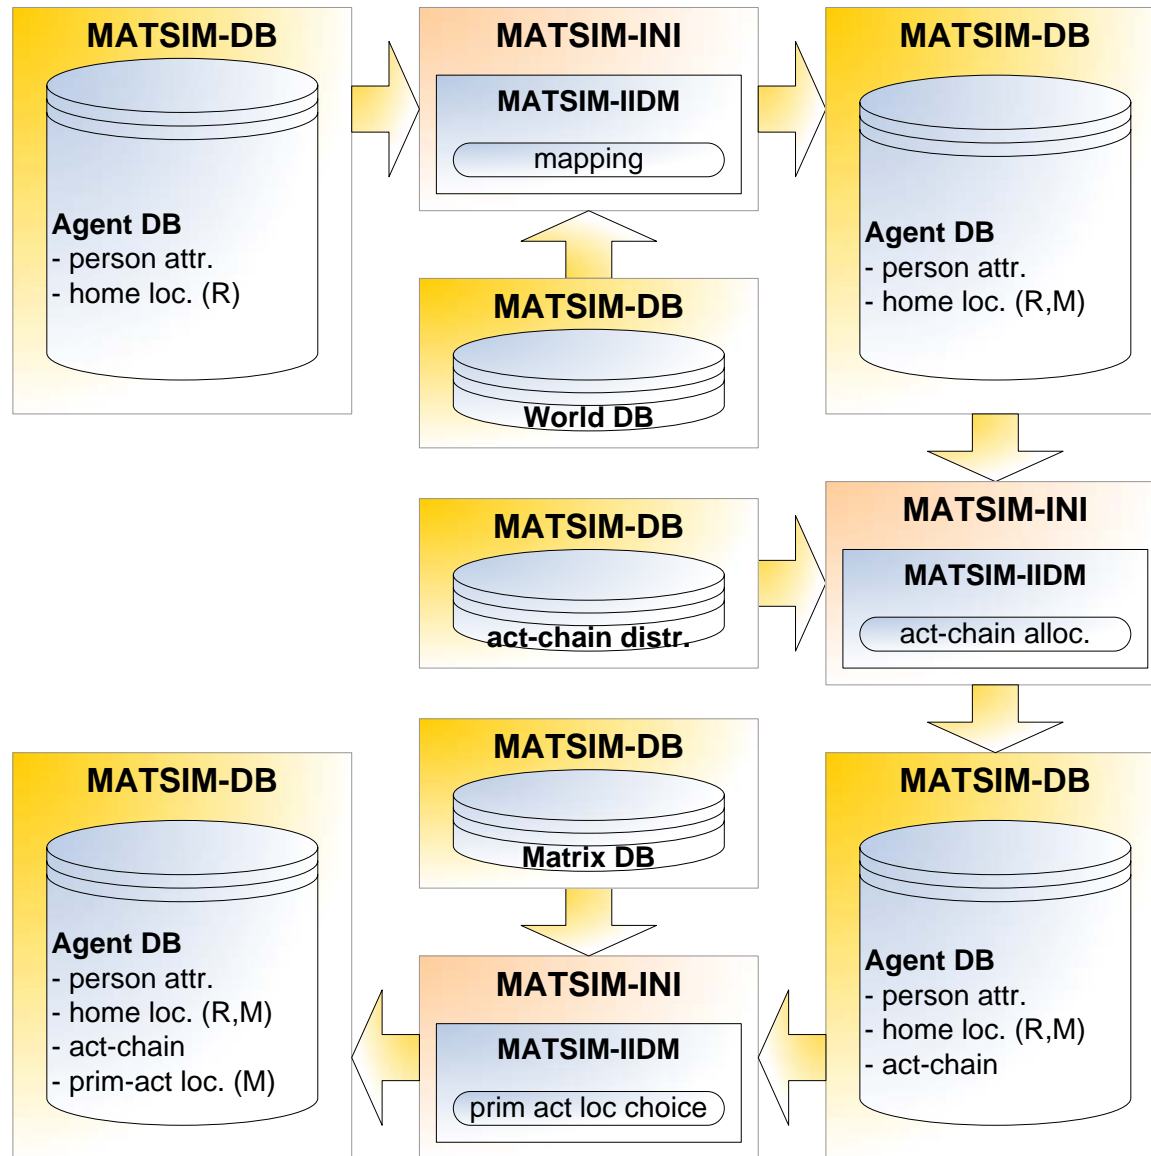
MATSIM-DB

Agent DB
- person attr.
- home loc. (R)

MATSIM-INI

MATSIM-IIDM

mapping

MATSIM-DB

Agent DB
- person attr.
- home loc. (R,M)

MATSIM-DB

World DB

MATSIM-DB

act-chain distr.

MATSIM-INI

MATSIM-IIDM

act-chain alloc.

MATSIM-DB

Agent DB
- person attr.
- home loc. (R,M)
- act-chain
- prim-act loc. (M)

MATSIM-DB

Matrix DB

MATSIM-DB

Agent DB
- person attr.
- home loc. (R,M)
- act-chain

MATSIM-INI

MATSIM-IIDM

prim act loc choice